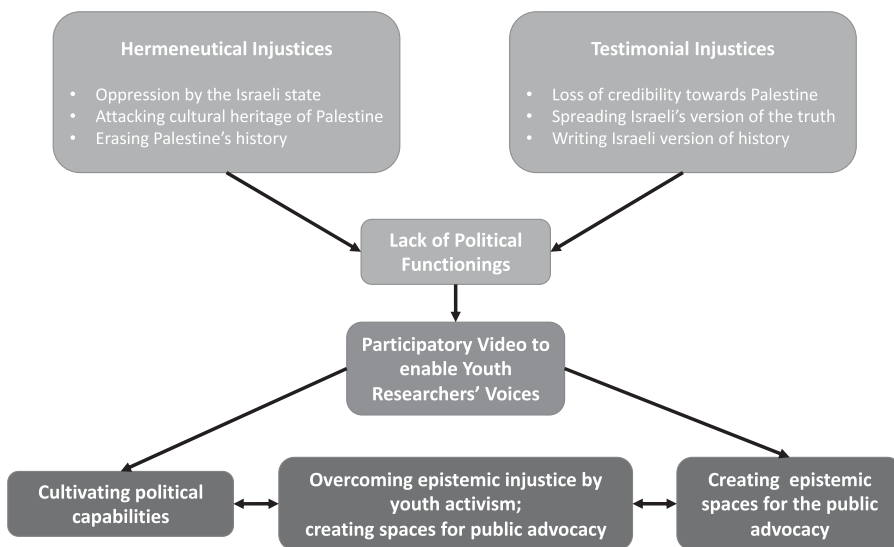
Hermeneutical Injustices

- Oppression by the Israeli state
- Attacking cultural heritage of Palestine
- Erasing Palestine's history

Testimonial Injustices

- Loss of credibility towards Palestine
- Spreading Israeli's version of the truth
- Writing Israeli version of history

Lack of Political Functionings

Participatory Video to enable Youth Researchers' Voices

Cultivating political capabilities

Overcoming epistemic injustice by youth activism; creating spaces for public advocacy

Creating epistemic spaces for the public advocacy